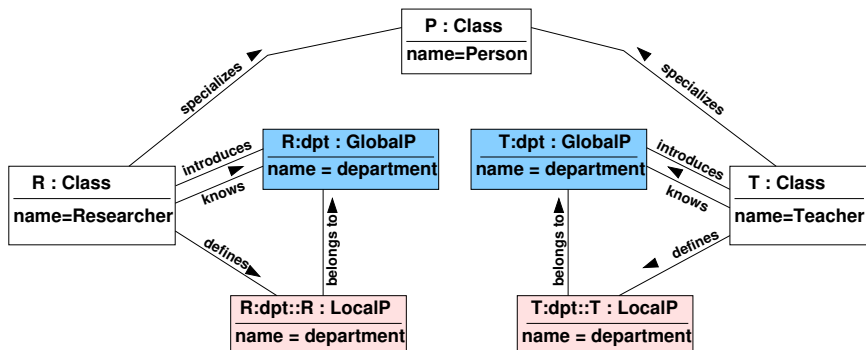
P : Class
name=Person

specializes

specializes

R : Class
name=Researcher

introduces

knows

R:dpt : GlobalP
name = department

T:dpt : GlobalP
name = department

introduces

knows

T : Class
name=Teacher

defines

belongs to

belongs to

defines

R:dpt::R : LocalP
name = department

T:dpt::T : LocalP
name = department